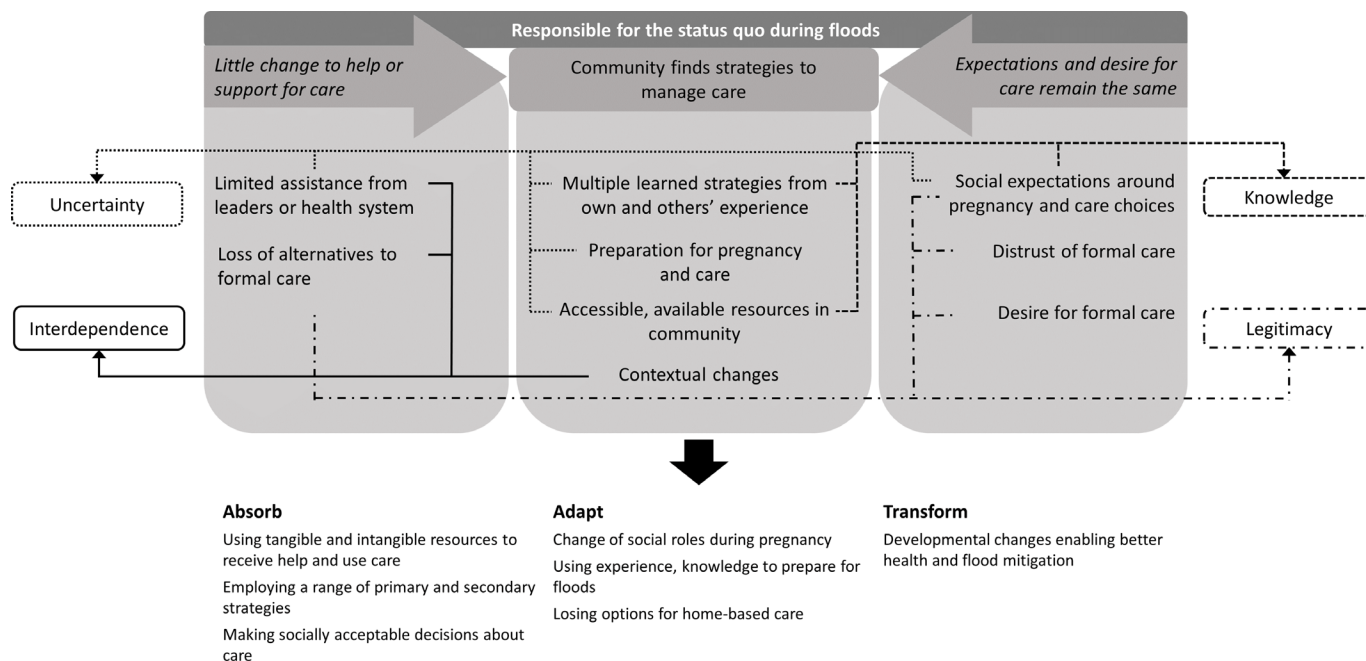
Responsible for the status quo during floods

Little change to help or support for care

Community finds strategies to manage care

Expectations and desire for care remain the same

Uncertainty

Limited assistance from leaders or health system

Loss of alternatives to formal care

Multiple learned strategies from own and others' experience

Preparation for pregnancy and care

Accessible, available resources in community

Social expectations around pregnancy and care choices

Distrust of formal care

Desire for formal care

Knowledge

Interdependence

Legitimacy

Contextual changes

Absorb
Using tangible and intangible resources to receive help and use care
Employing a range of primary and secondary strategies
Making socially acceptable decisions about care

Adapt
Change of social roles during pregnancy
Using experience, knowledge to prepare for floods
Losing options for home-based care

Transform
Developmental changes enabling better health and flood mitigation